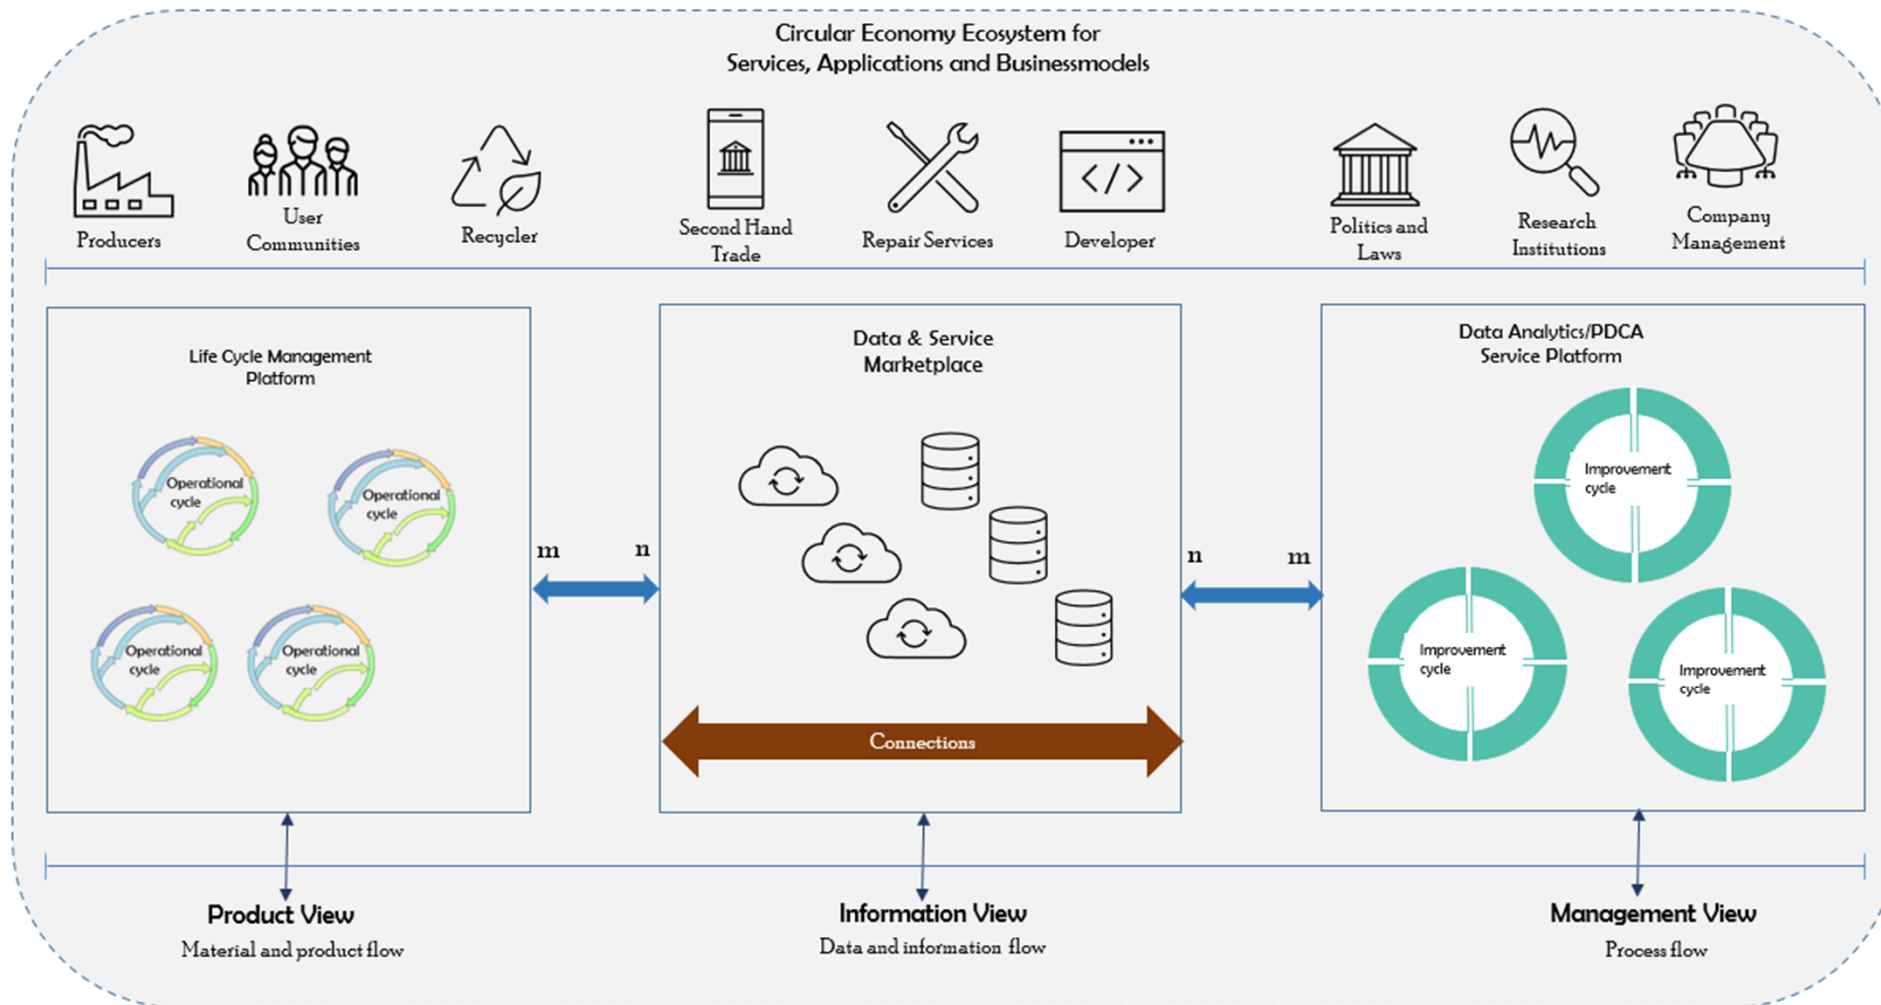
Circular Economy Ecosystem for
Services, Applications and Businessmodels

Producers
User Communities
Recycler
Second Hand Trade
Repair Services
Developer
Politics and Laws
Research Institutions
Company Management

Life Cycle Management Platform

Operational cycle
Operational cycle
Operational cycle
Operational cycle

m
n

Data & Service Marketplace

Connections

n
m

Data Analytics/PDCA Service Platform

Improvement cycle
Improvement cycle
Improvement cycle

Product View
Material and product flow

Information View
Data and information flow

Management View
Process flow